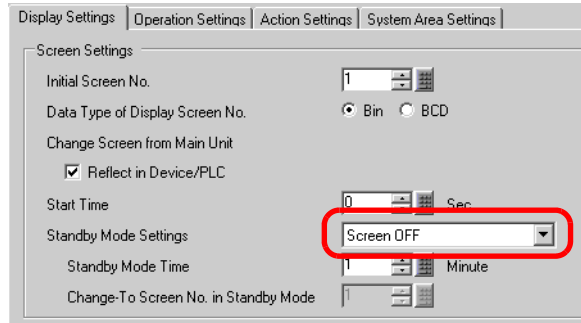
Display Settings | Operation Settings | Action Settings | System Area Settings

Screen Settings

Initial Screen No. 1

Data Type of Display Screen No. Bin BCD

Change Screen from Main Unit

Reflect in Device/PLC

Start Time 0 Sec

Standby Mode Settings Screen OFF

Standby Mode Time 1 Minute

Change-To Screen No. in Standby Mode 1